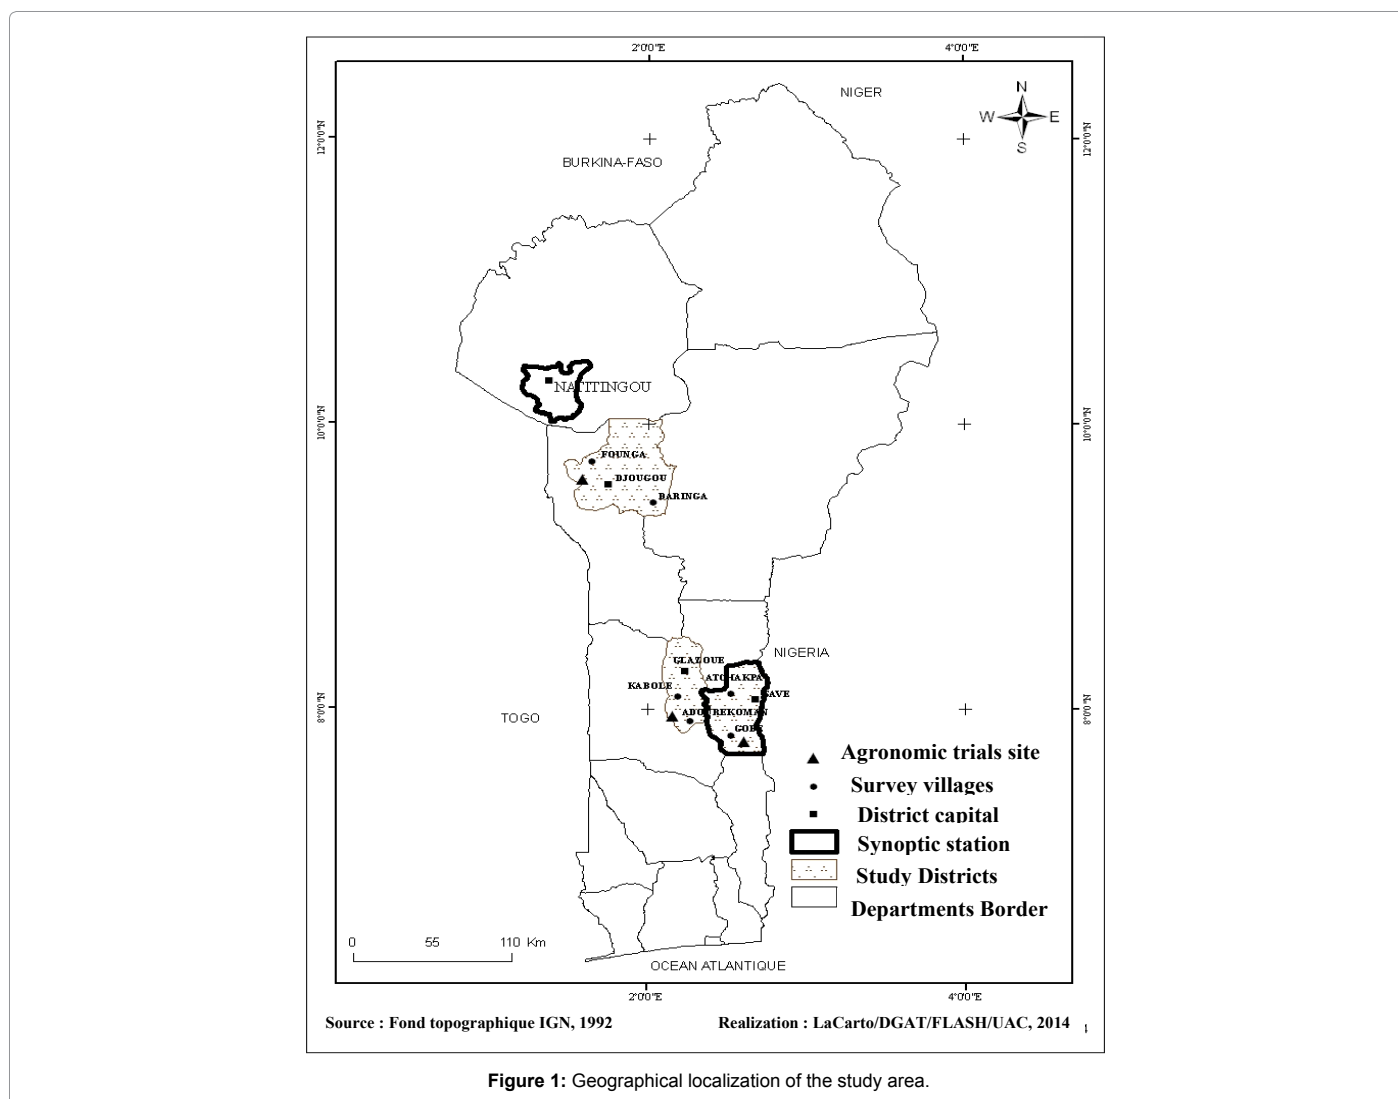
2°0'0"E

4°0'0"E

NIGER

N
W E
S

12°0'0"N

12°0'0"N

BURKINA-FASO

NATITINGOU

10°0'0"N

10°0'0"N

FOUNGA

DJOUGOU

BARINGA

NIGERIA

GLAZOUE

KABOLE

ATCHAKPA

SAVE

ADOUREKOMAN

GOBE

8°0'0"N

TOGO

8°0'0"N

Agronomic trials site

Survey villages

District capital

Synoptic station

Study Districts

Departments Border

0 55 110 Km

OCEAN ATLANTIQUE

2°0'0"E

4°0'0"E

Source : Fond topographique IGN, 1992

Realization : LaCarto/DGAT/FLASH/UAC, 2014

**Figure 1:** Geographical localization of the study area.